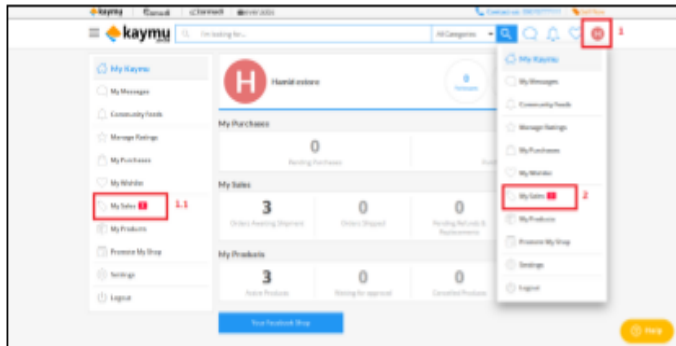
kaymu Carmudi Lamudi

Contact us

kaymu I'm looking for... All Categories 1

My Kaymu
My Messages
Community Feeds
Manage Ratings
My Purchases
My Wishlist
My Sales 1.1
My Products
Promote My Shop
Settings
Logout

H Hamid estore 0

My Purchases
0
Pending Purchases

My Sales
3 Orders Awaiting Shipment
0 Orders Shipped
0 Pending Refunds & Replacements

My Products
3 Active Products
0 Waiting for approval
0 Cancelled Products

Your Facebook Shop

My Kaymu
My Messages
Community Feeds
Manage Ratings
My Purchases
My Wishlist
My Sales 2
My Products
Promote My Shop
Settings
Logout

Help